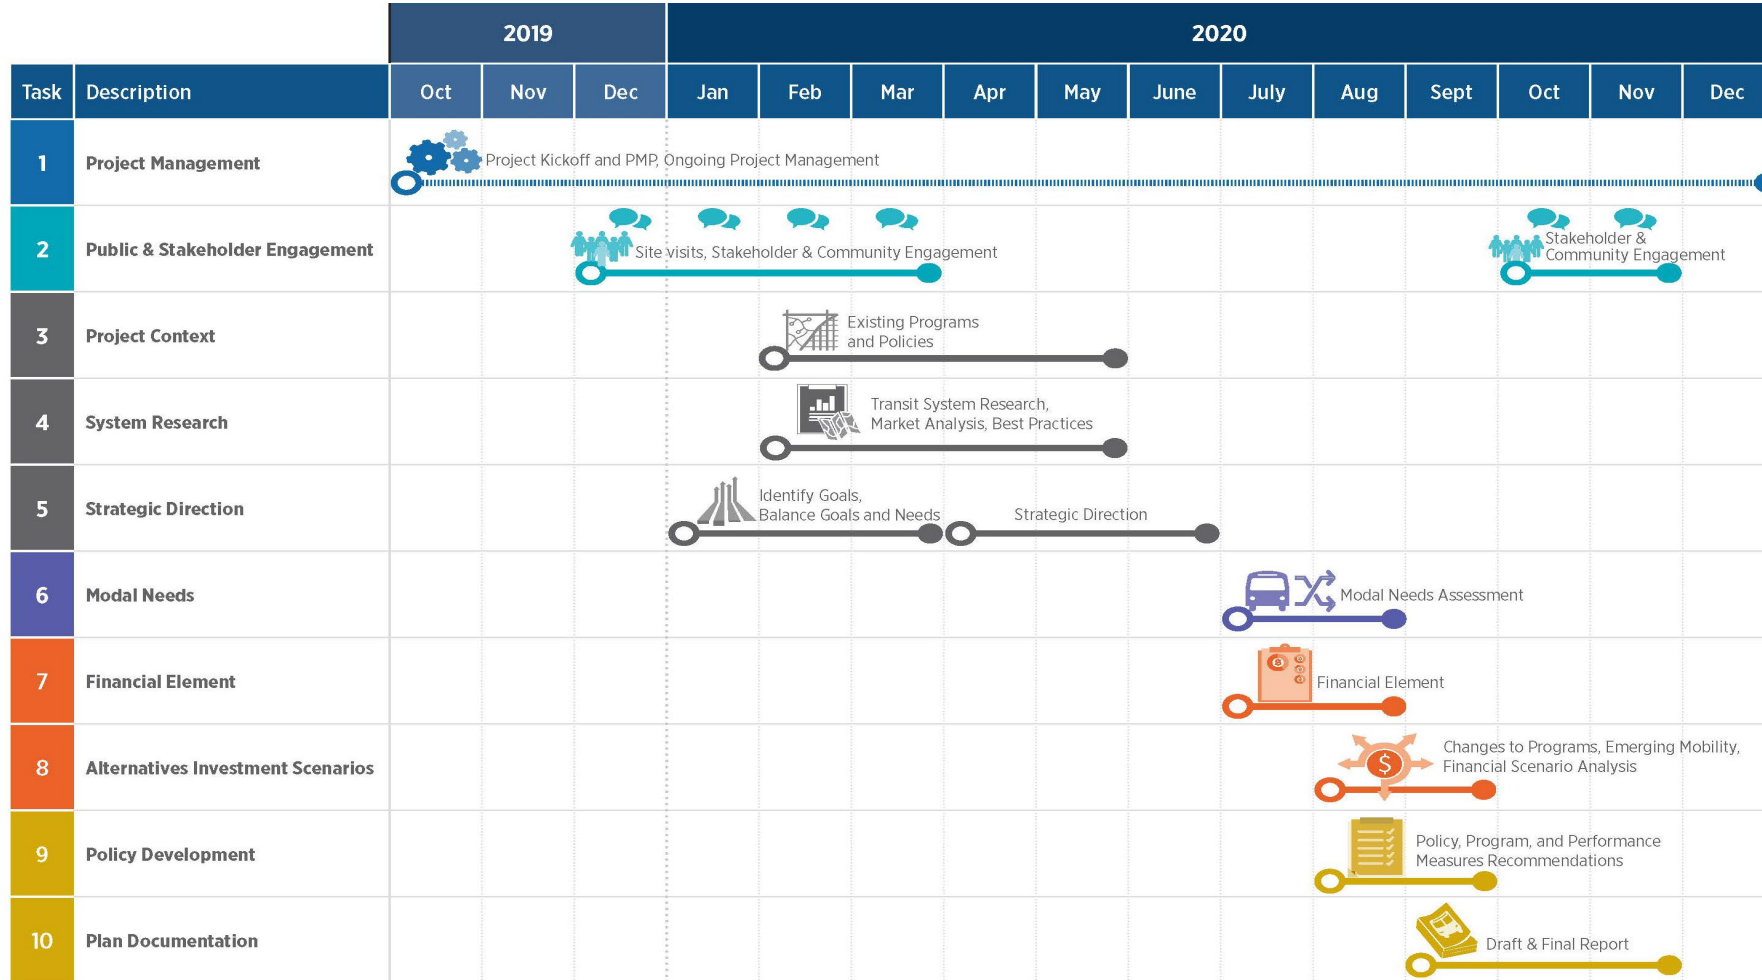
| | | 2019 | | | 2020 | | | | | | | | | | | |
|---|---|---|---|---|---|---|---|---|---|---|---|---|---|---|---|---|
| Task | Description | Oct | Nov | Dec | Jan | Feb | Mar | Apr | May | June | July | Aug | Sept | Oct | Nov | Dec |
| 1 | Project Management | Project Kickoff and PMP, Ongoing Project Management | | | | | | | | | | | | | | |
| 2 | Public & Stakeholder Engagement | | | Site visits, Stakeholder & Community Engagement | | | | | | | | | | Stakeholder & Community Engagement | | |
| 3 | Project Context | | | | | Existing Programs and Policies | | | | | | | | | | |
| 4 | System Research | | | | | Transit System Research, Market Analysis, Best Practices | | | | | | | | | | |
| 5 | Strategic Direction | | | | Identify Goals, Balance Goals and Needs | | | Strategic Direction | | | | | | | | |
| 6 | Modal Needs | | | | | | | | | | Modal Needs Assessment | | | | | |
| 7 | Financial Element | | | | | | | | | | Financial Element | | | | | |
| 8 | Alternatives Investment Scenarios | | | | | | | | | | | Changes to Programs, Emerging Mobility, Financial Scenario Analysis | | | | |
| 9 | Policy Development | | | | | | | | | | | Policy, Program, and Performance Measures Recommendations | | | | |
| 10 | Plan Documentation | | | | | | | | | | | | Draft & Final Report | | | |